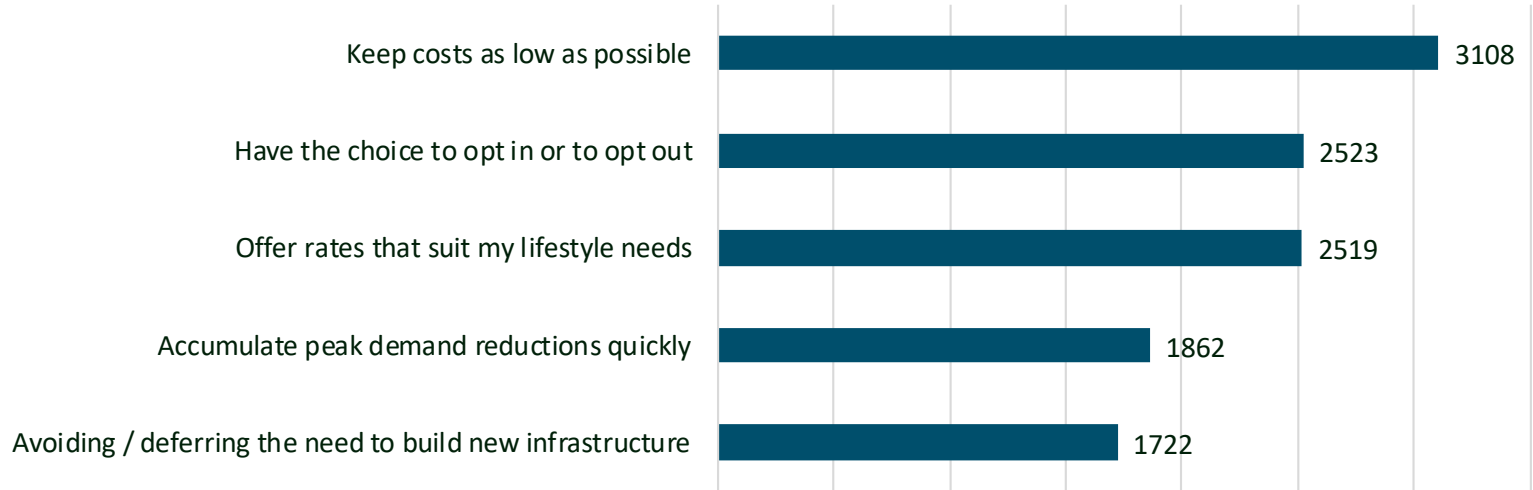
Keep costs as low as possible 3108

Have the choice to opt in or to opt out 2523

Offer rates that suit my lifestyle needs 2519

Accumulate peak demand reductions quickly 1862

Avoiding / deferring the need to build new infrastructure 1722